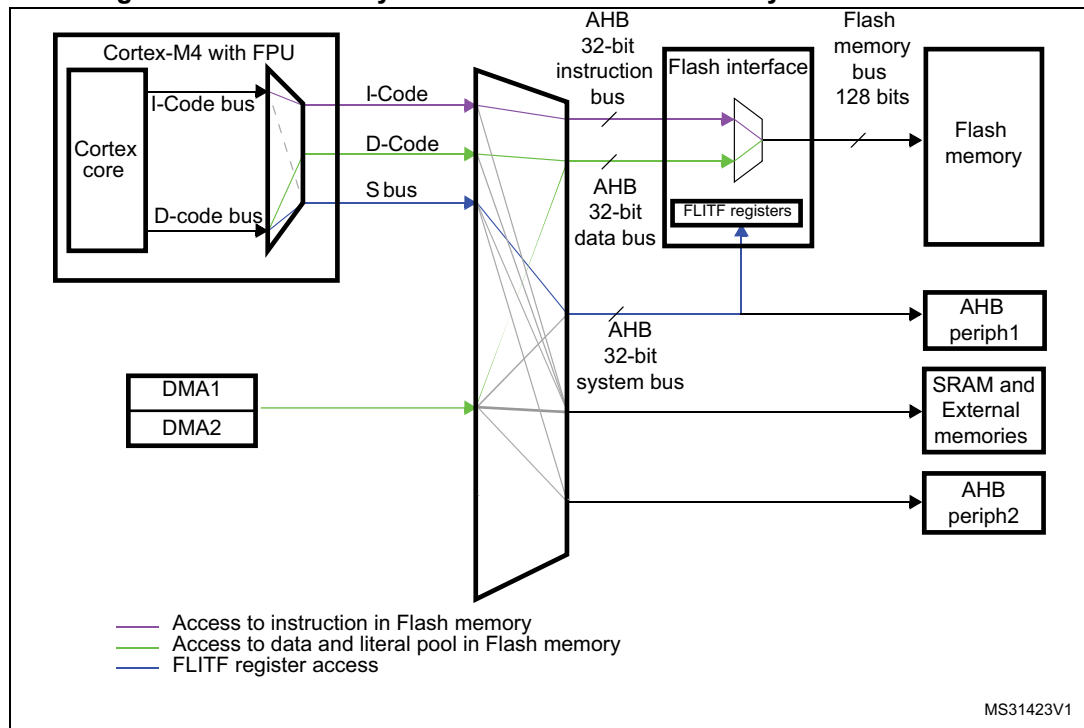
Cortex-M4 with FPU

Cortex core

I-Code bus

D-code bus

I-Code

D-Code

S bus

AHB 32-bit instruction bus

Flash interface

FLITF registers

AHB 32-bit data bus

Flash memory bus 128 bits

Flash memory

AHB 32-bit system bus

AHB periph1

DMA1

DMA2

SRAM and External memories

AHB periph2

Access to instruction in Flash memory
Access to data and literal pool in Flash memory
FLITF register access

MS31423V1